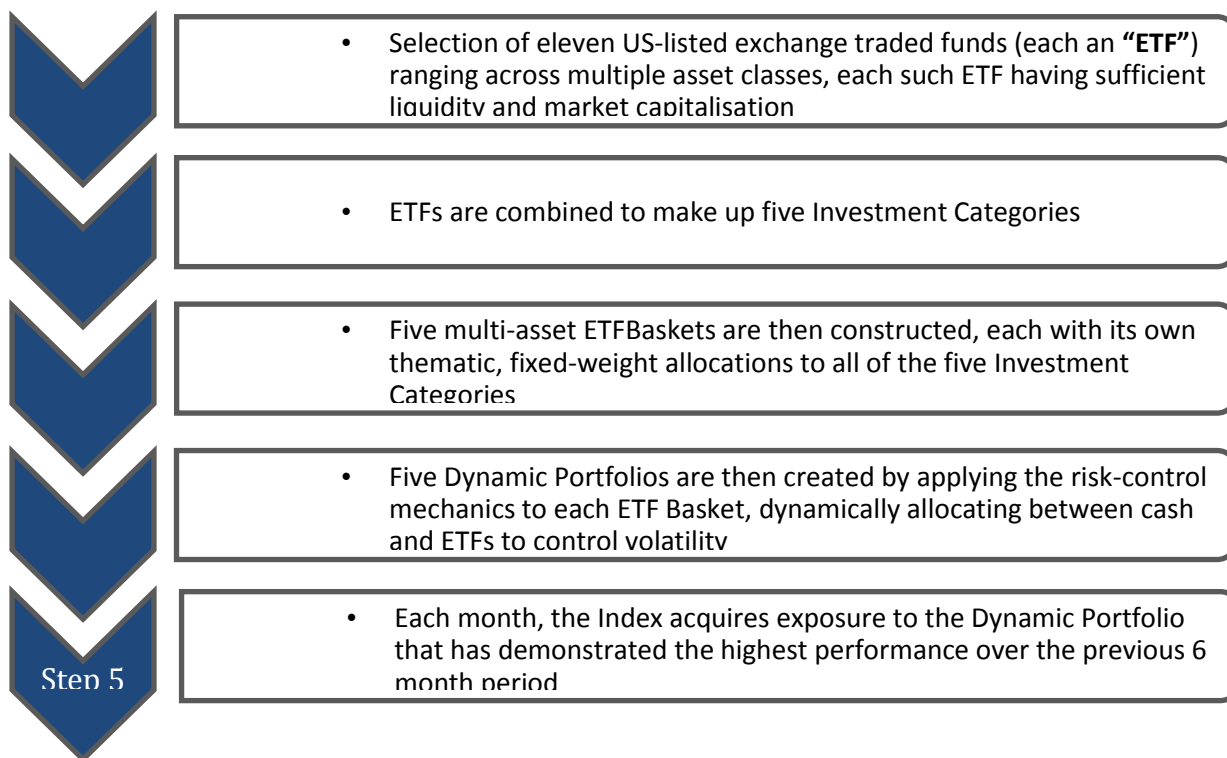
• Selection of eleven US-listed exchange traded funds (each an **"ETF"**) ranging across multiple asset classes, each such ETF having sufficient liquidity and market capitalisation

• ETFs are combined to make up five Investment Categories

• Five multi-asset ETFBaskets are then constructed, each with its own thematic, fixed-weight allocations to all of the five Investment Categories

• Five Dynamic Portfolios are then created by applying the risk-control mechanics to each ETF Basket, dynamically allocating between cash and ETFs to control volatility

Step 5

• Each month, the Index acquires exposure to the Dynamic Portfolio that has demonstrated the highest performance over the previous 6 month period